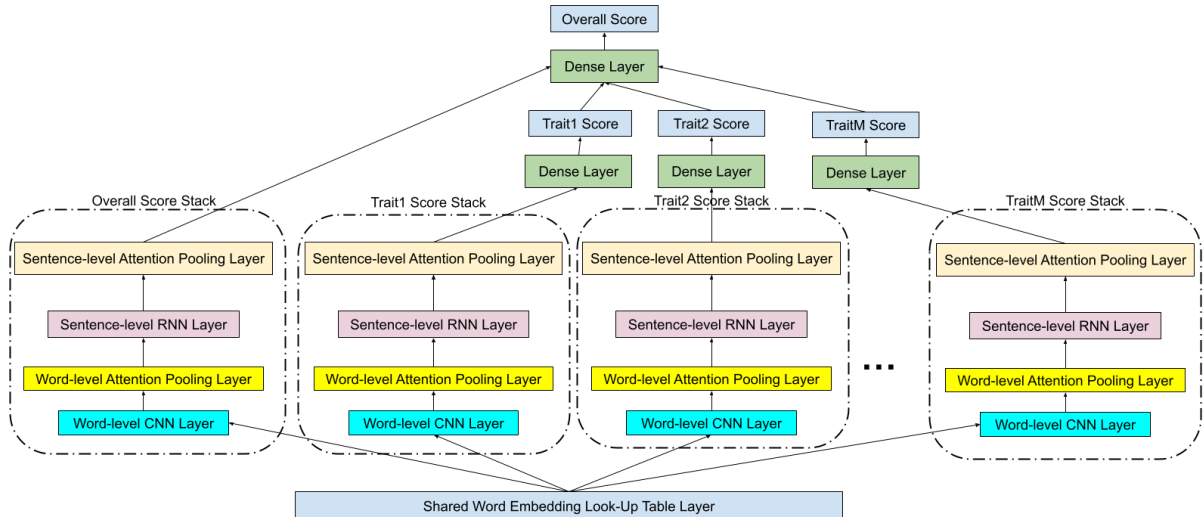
Overall Score

Dense Layer

Trait1 Score

Trait2 Score

TraitM Score

Dense Layer

Dense Layer

Dense Layer

Overall Score Stack

Sentence-level Attention Pooling Layer

Sentence-level RNN Layer

Word-level Attention Pooling Layer

Word-level CNN Layer

Trait1 Score Stack

Sentence-level Attention Pooling Layer

Sentence-level RNN Layer

Word-level Attention Pooling Layer

Word-level CNN Layer

Trait2 Score Stack

Sentence-level Attention Pooling Layer

Sentence-level RNN Layer

Word-level Attention Pooling Layer

Word-level CNN Layer

...

TraitM Score Stack

Sentence-level Attention Pooling Layer

Sentence-level RNN Layer

Word-level Attention Pooling Layer

Word-level CNN Layer

Shared Word Embedding Look-Up Table Layer